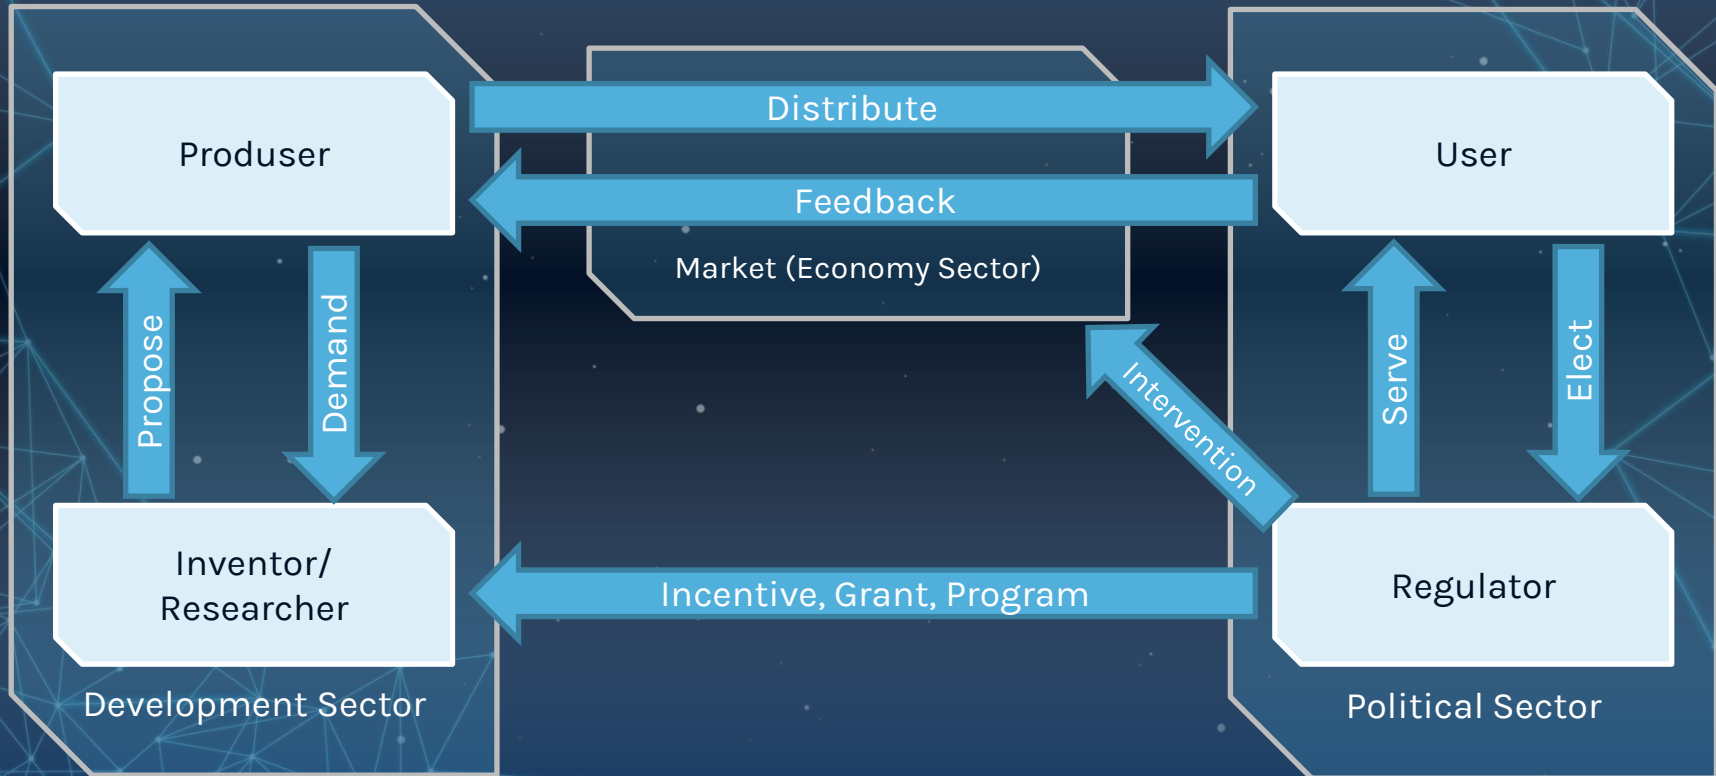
Produser

Distribute

Feedback

User

Market (Economy Sector)

Propose

Demand

Intervention

Serve

Elect

Inventor/ Researcher

Incentive, Grant, Program

Regulator

Development Sector

Political Sector